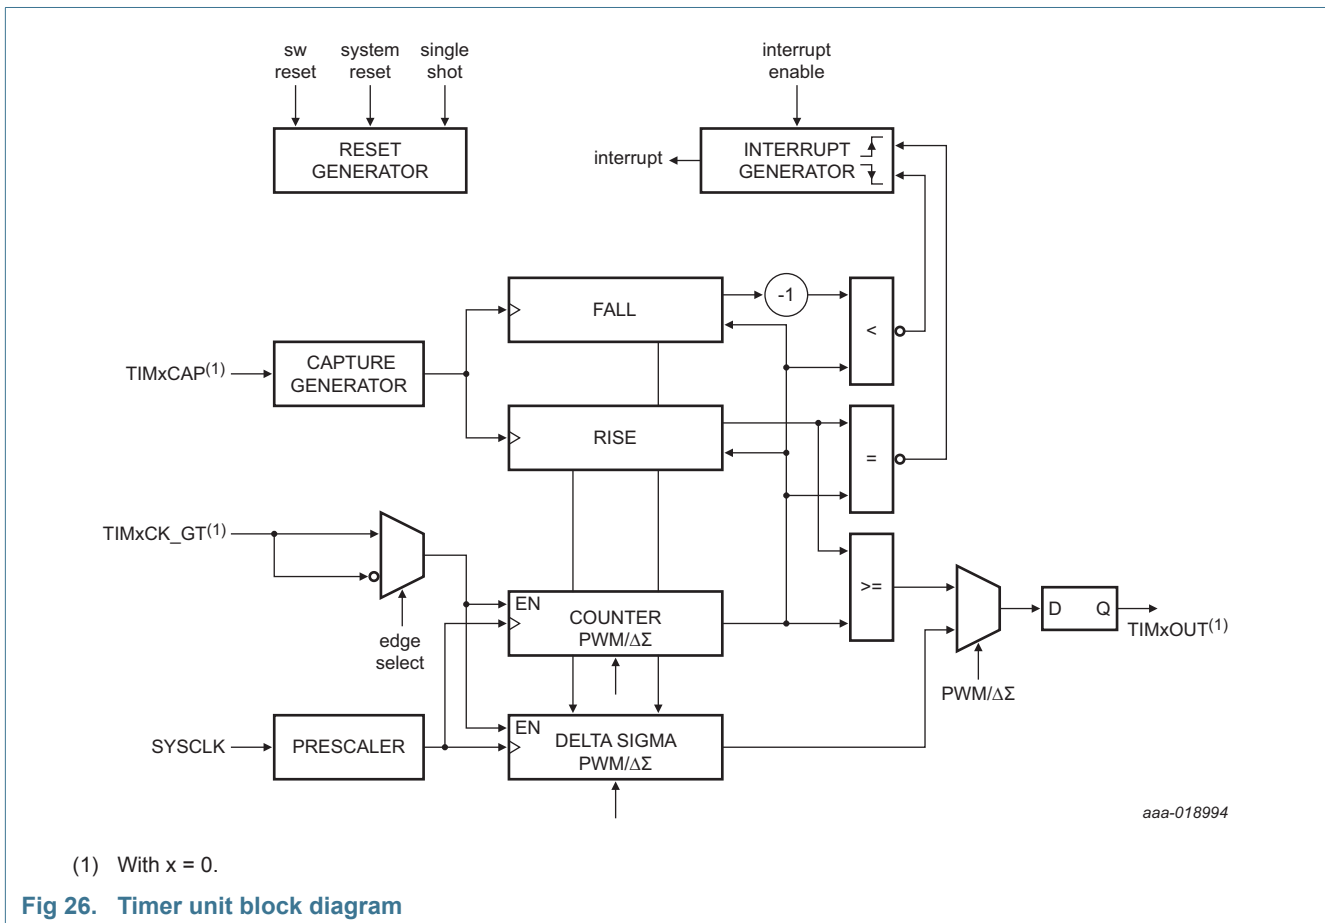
sw reset

system reset

single shot

RESET GENERATOR

interrupt enable

interrupt

INTERRUPT GENERATOR

FALL

-1

<

TIMxCAP$^{(1)}$

CAPTURE GENERATOR

RISE

=

TIMxCK_GT$^{(1)}$

>=

EN

COUNTER PWM/$\Delta\Sigma$

D Q

TIMxOUT$^{(1)}$

edge select

PWM/$\Delta\Sigma$

SYSCLK

PRESCALER

EN

DELTA SIGMA PWM/$\Delta\Sigma$

aaa-018994

(1) With x = 0.

Fig 26. Timer unit block diagram